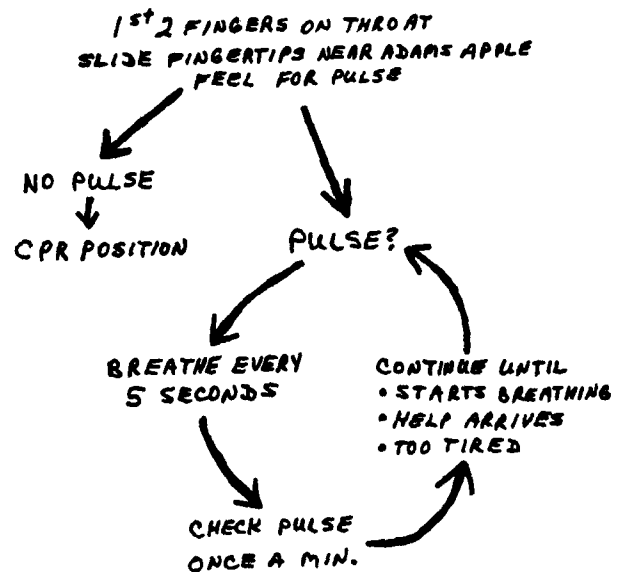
1$^{st}$ 2 FINGERS ON THROAT
SLIDE FINGERTIPS NEAR ADAMS APPLE
FEEL FOR PULSE

NO PULSE

CPR POSITION

PULSE?

BREATHE EVERY 5 SECONDS

CONTINUE UNTIL
• STARTS BREATHING
• HELP ARRIVES
• TOO TIRED

CHECK PULSE ONCE A MIN.